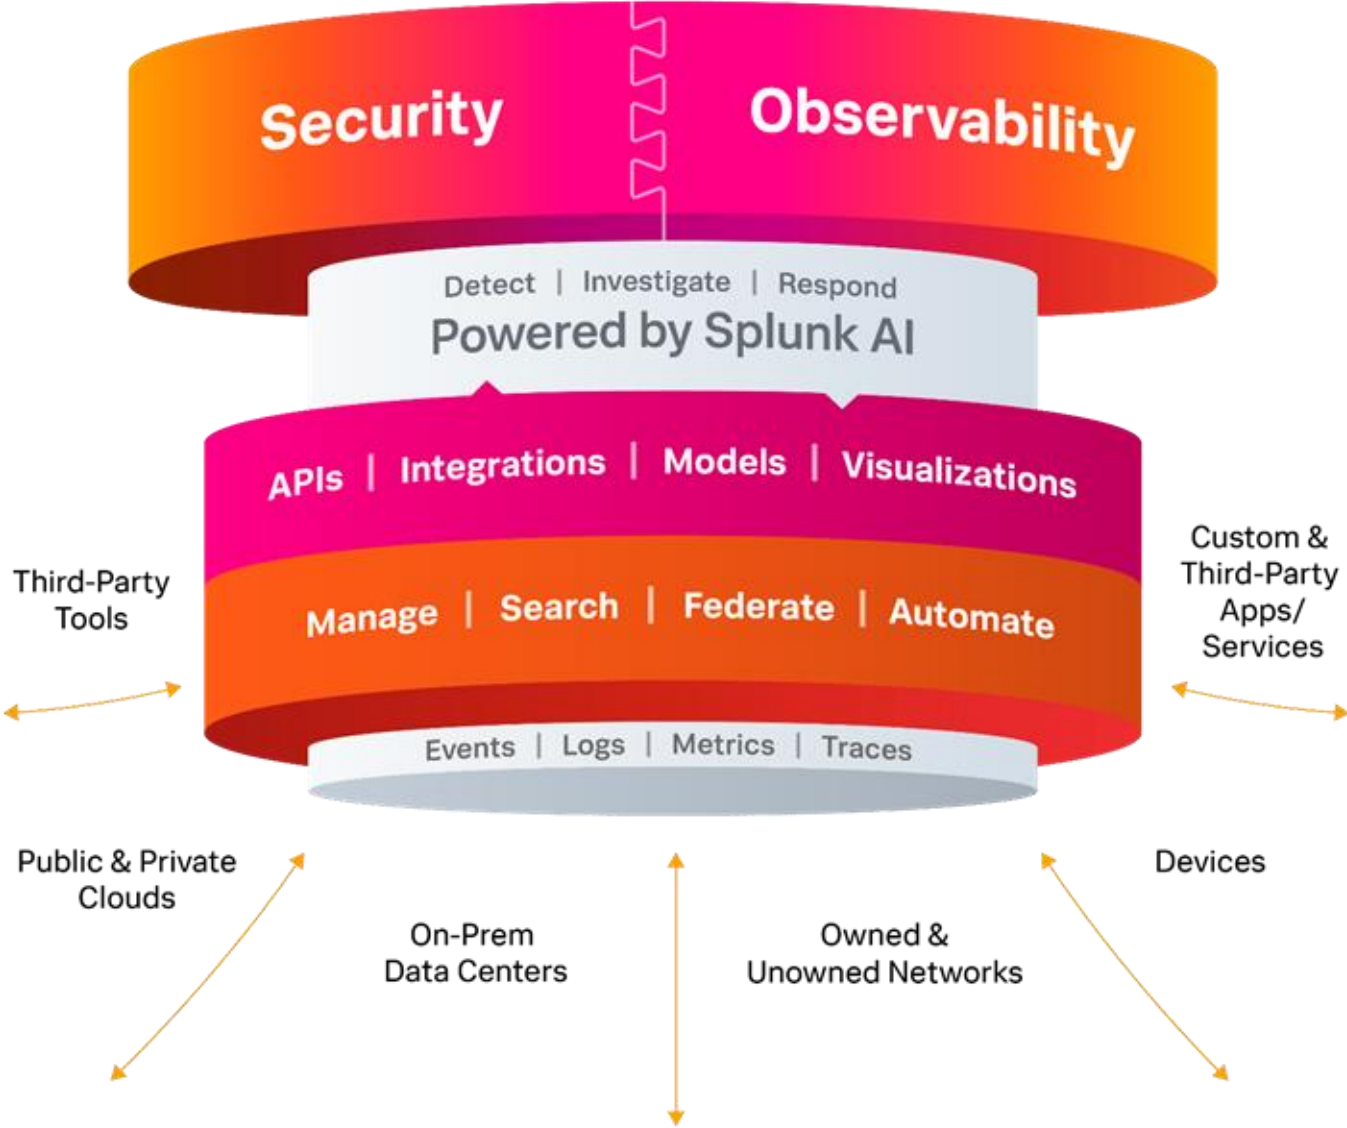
Security

Observability

Detect | Investigate | Respond

Powered by Splunk AI

APIs | Integrations | Models | Visualizations

Third-Party Tools

Custom & Third-Party Apps/ Services

Manage | Search | Federate | Automate

Events | Logs | Metrics | Traces

Public & Private Clouds

Devices

On-Prem Data Centers

Owned & Unowned Networks